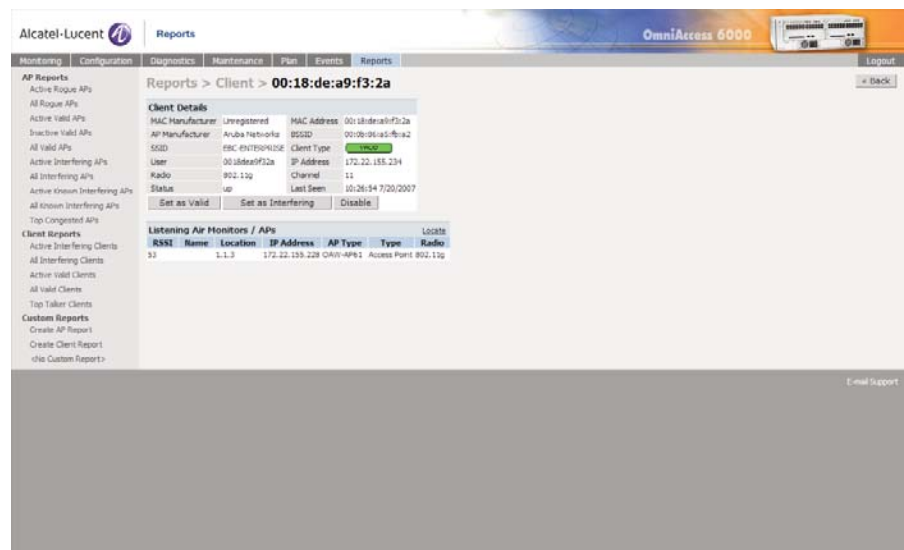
Alcatel·Lucent

Reports

OmniAccess 6000

Monitoring | Configuration | Diagnostics | Maintenance | Plan | Events | Reports

Logout

AP Reports
Active Rogue APs
All Rogue APs
Active Valid APs
Inactive Valid APs
All Valid APs
Active Interfering APs
All Interfering APs
Active Known Interfering APs
All Known Interfering APs
Top Congested APs
Client Reports
Active Interfering Clients
All Interfering Clients
Active Valid Clients
All Valid Clients
Top Talker Clients
Custom Reports
Create AP Report
Create Client Report
<No Custom Report>

Reports > Client > 00:18:de:a9:f3:2a

« Back

Client Details

| | | | |
|---|---|---|---|
| MAC Manufacturer | Unregistered | MAC Address | 00:18:de:a9:f3:2a |
| AP Manufacturer | Aruba Networks | BSSID | 00:0b:86:a5:fb:a2 |
| SSID | EBC-ENTERPRISE | Client Type | VALID |
| User | 0018dea9f32a | IP Address | 172.22.155.234 |
| Radio | 802.11g | Channel | 11 |
| Status | up | Last Seen | 10:26:54 7/20/2007 |

Set as Valid | Set as Interfering | Disable

Listening Air Monitors / APs

Locate

| RSSI | Name | Location | IP Address | AP Type | Type | Radio |
|---|---|---|---|---|---|---|
| 53 | | 1.1.3 | 172.22.155.228 | OAW-AP61 | Access Point | 802.11g |

E-mail Support